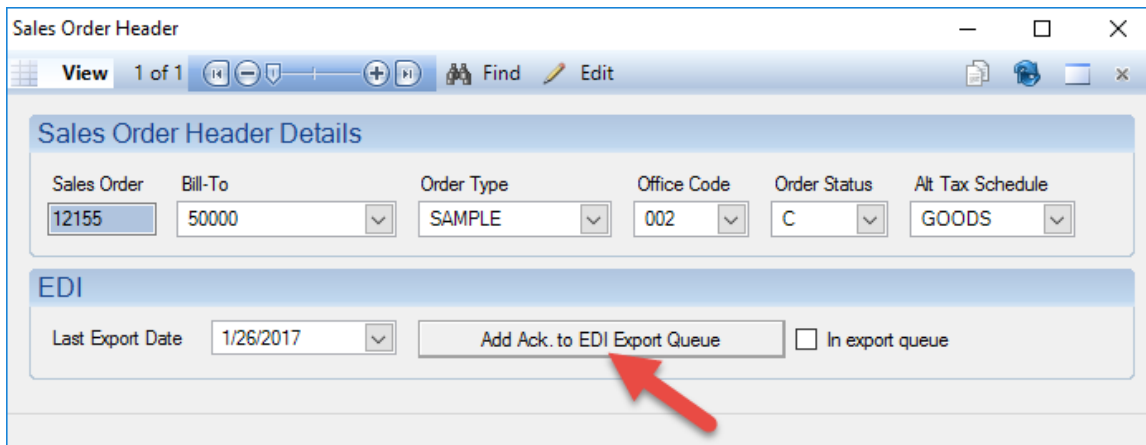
Sales Order Header

View 1 of 1 Find Edit

Sales Order Header Details

Sales Order
12155

Bill-To
50000

Order Type
SAMPLE

Office Code
002

Order Status
C

Alt Tax Schedule
GOODS

EDI

Last Export Date
1/26/2017

Add Ack. to EDI Export Queue

In export queue